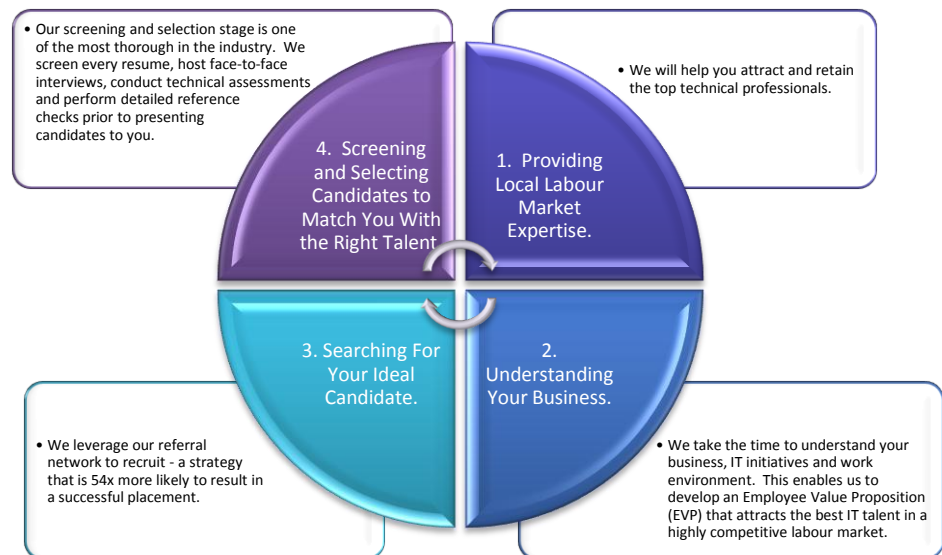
• Our screening and selection stage is one of the most thorough in the industry. We screen every resume, host face-to-face interviews, conduct technical assessments and perform detailed reference checks prior to presenting candidates to you.

• We will help you attract and retain the top technical professionals.

4. Screening and Selecting Candidates to Match You With the Right Talent

1. Providing Local Labour Market Expertise.

3. Searching For Your Ideal Candidate.

2. Understanding Your Business.

• We leverage our referral network to recruit - a strategy that is 54x more likely to result in a successful placement.

• We take the time to understand your business, IT initiatives and work environment. This enables us to develop an Employee Value Proposition (EVP) that attracts the best IT talent in a highly competitive labour market.